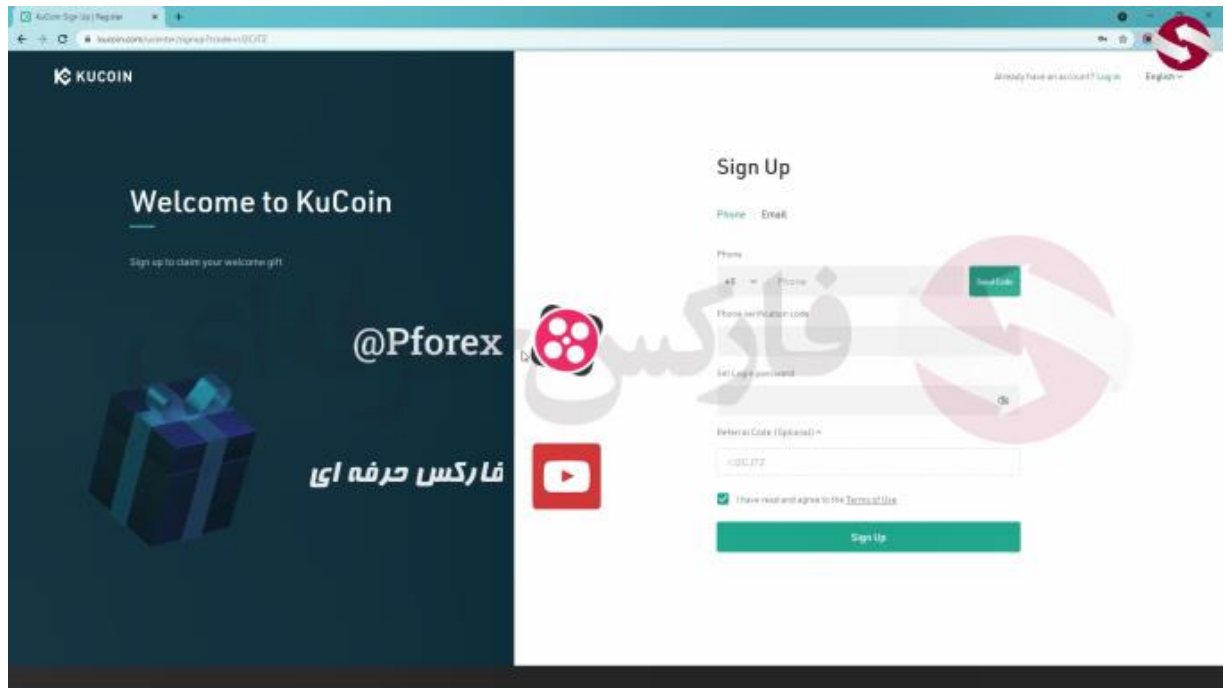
KuCoin Sign Up | Register

kucoin.com/ucenter/signup?rcode=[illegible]

KUCOIN

Already have an account? Log in English

Welcome to KuCoin

Sign up to claim your welcome gift

Sign Up

Phone Email

Phone

+1 Phone Send Code

Phone verification code

Set Login password

Referral Code (Optional)

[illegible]

I have read and agree to the Terms of Use

Sign Up

@Pforex

فارکس حرفه ای

فارکس